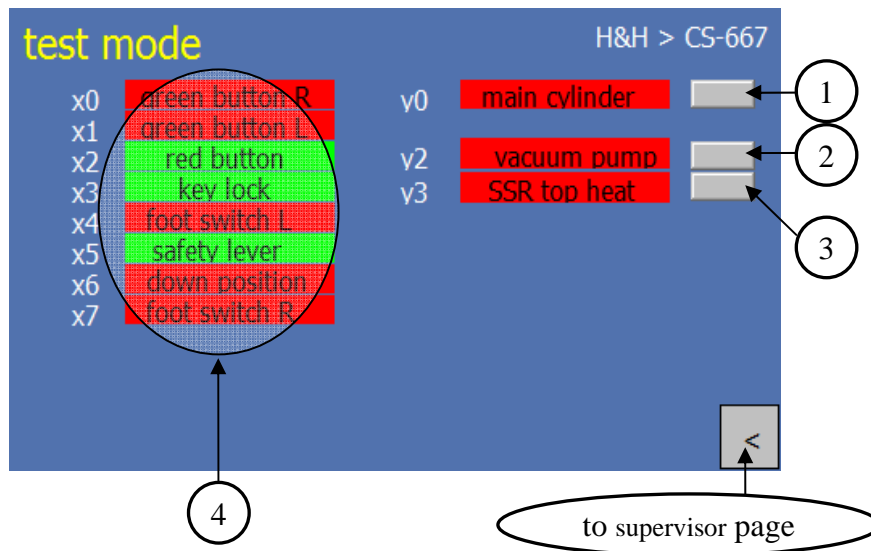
test mode

H&H > CS-667

x0 green button R
x1 green button L
x2 red button
x3 key lock
x4 foot switch L
x5 safety lever
x6 down position
x7 foot switch R

y0 main cylinder
y2 vacuum pump
y3 SSR top heat

1
2
3
4

<

to supervisor page